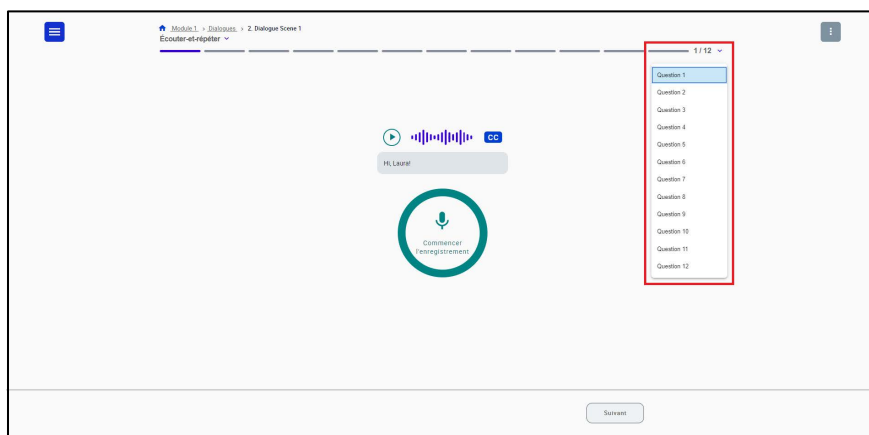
Module 1 > Dialogues > 2. Dialogue Scene 1
Écouter-et-répéter

1 / 12

Question 1
Question 2
Question 3
Question 4
Question 5
Question 6
Question 7
Question 8
Question 9
Question 10
Question 11
Question 12

CC

Hi, Laure!

Commencer l'enregistrement

Suivant